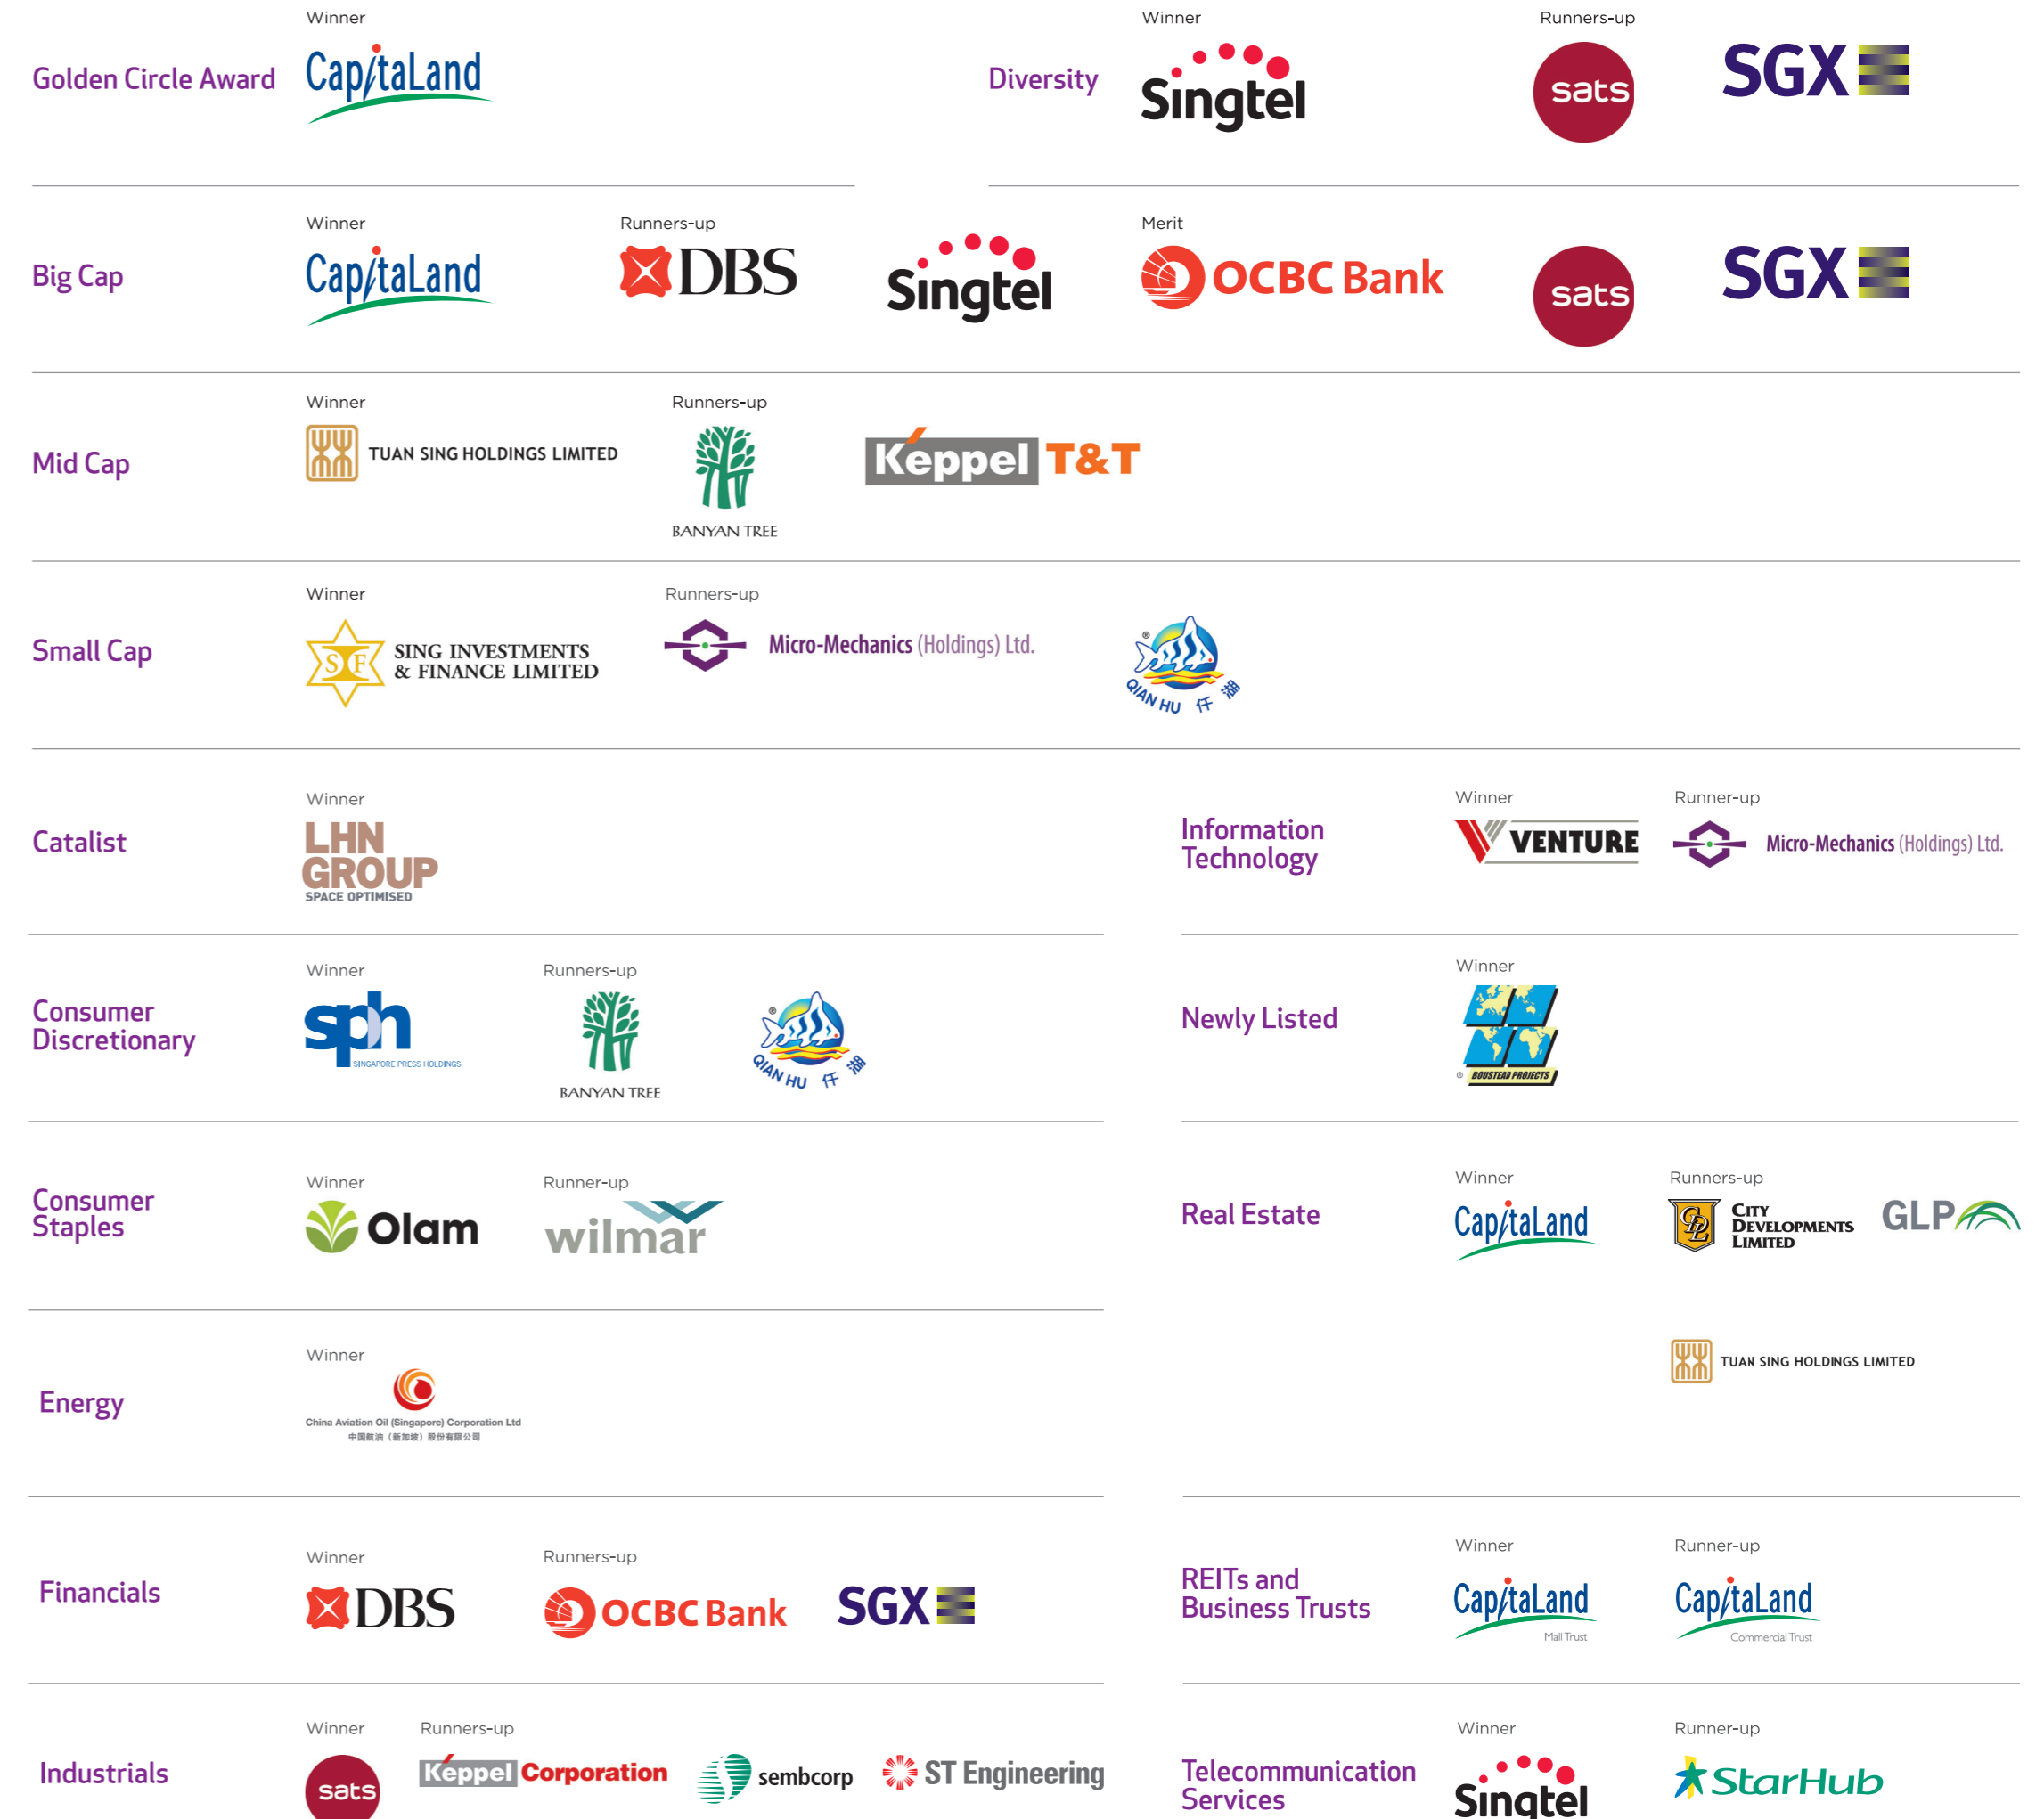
Golden Circle Award
Winner
CapitaLand

Diversity
Winner
Singtel
Runners-up
sats
SGX

Big Cap
Winner
CapitaLand
Runners-up
DBS
Singtel
Merit
OCBC Bank
sats
SGX

Mid Cap
Winner
TUAN SING HOLDINGS LIMITED
Runners-up
BANYAN TREE
Keppel T&T

Small Cap
Winner
SF SING INVESTMENTS & FINANCE LIMITED
Runners-up
Micro-Mechanics (Holdings) Ltd.
QIAN HU 仟湖

Catalist
Winner
LHN GROUP SPACE OPTIMISED

Information Technology
Winner
VENTURE
Runner-up
Micro-Mechanics (Holdings) Ltd.

Consumer Discretionary
Winner
sph SINGAPORE PRESS HOLDINGS
Runners-up
BANYAN TREE
QIAN HU 仟湖

Newly Listed
Winner
BOUSTEAD PROJECTS

Consumer Staples
Winner
Olam
Runner-up
wilmar

Real Estate
Winner
CapitaLand
Runners-up
CITY DEVELOPMENTS LIMITED
GLP
TUAN SING HOLDINGS LIMITED

Energy
Winner
China Aviation Oil (Singapore) Corporation Ltd
中国航油（新加坡）股份有限公司

Financials
Winner
DBS
Runners-up
OCBC Bank
SGX

REITs and Business Trusts
Winner
CapitaLand Mall Trust
Runner-up
CapitaLand Commercial Trust

Industrials
Winner
sats
Runners-up
Keppel Corporation
sembcorp
ST Engineering

Telecommunication Services
Winner
Singtel
Runner-up
StarHub